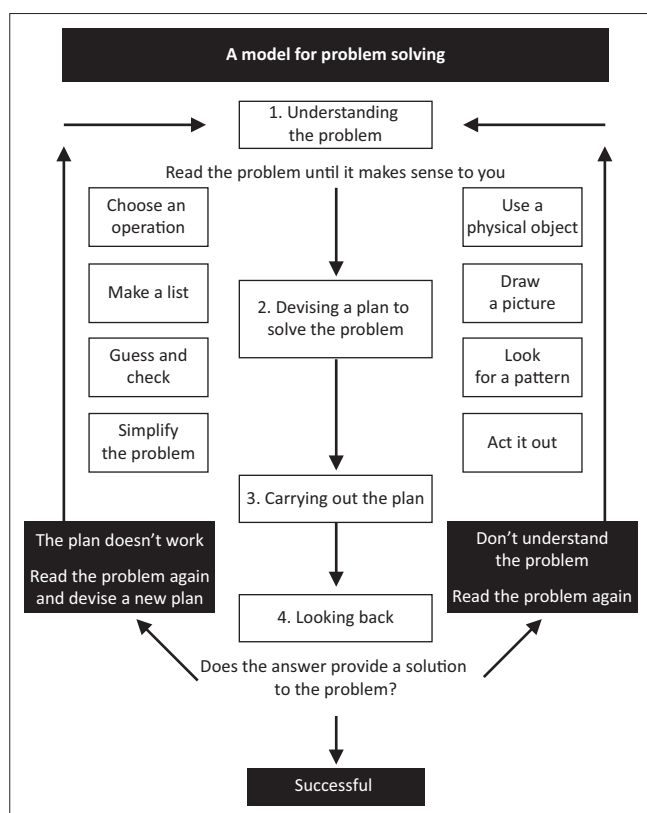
A model for problem solving

1. Understanding the problem

Read the problem until it makes sense to you

Choose an operation

Make a list

Guess and check

Simplify the problem

Use a physical object

Draw a picture

Look for a pattern

Act it out

2. Devising a plan to solve the problem

3. Carrying out the plan

The plan doesn't work

Read the problem again and devise a new plan

Don't understand the problem

Read the problem again

4. Looking back

Does the answer provide a solution to the problem?

Successful